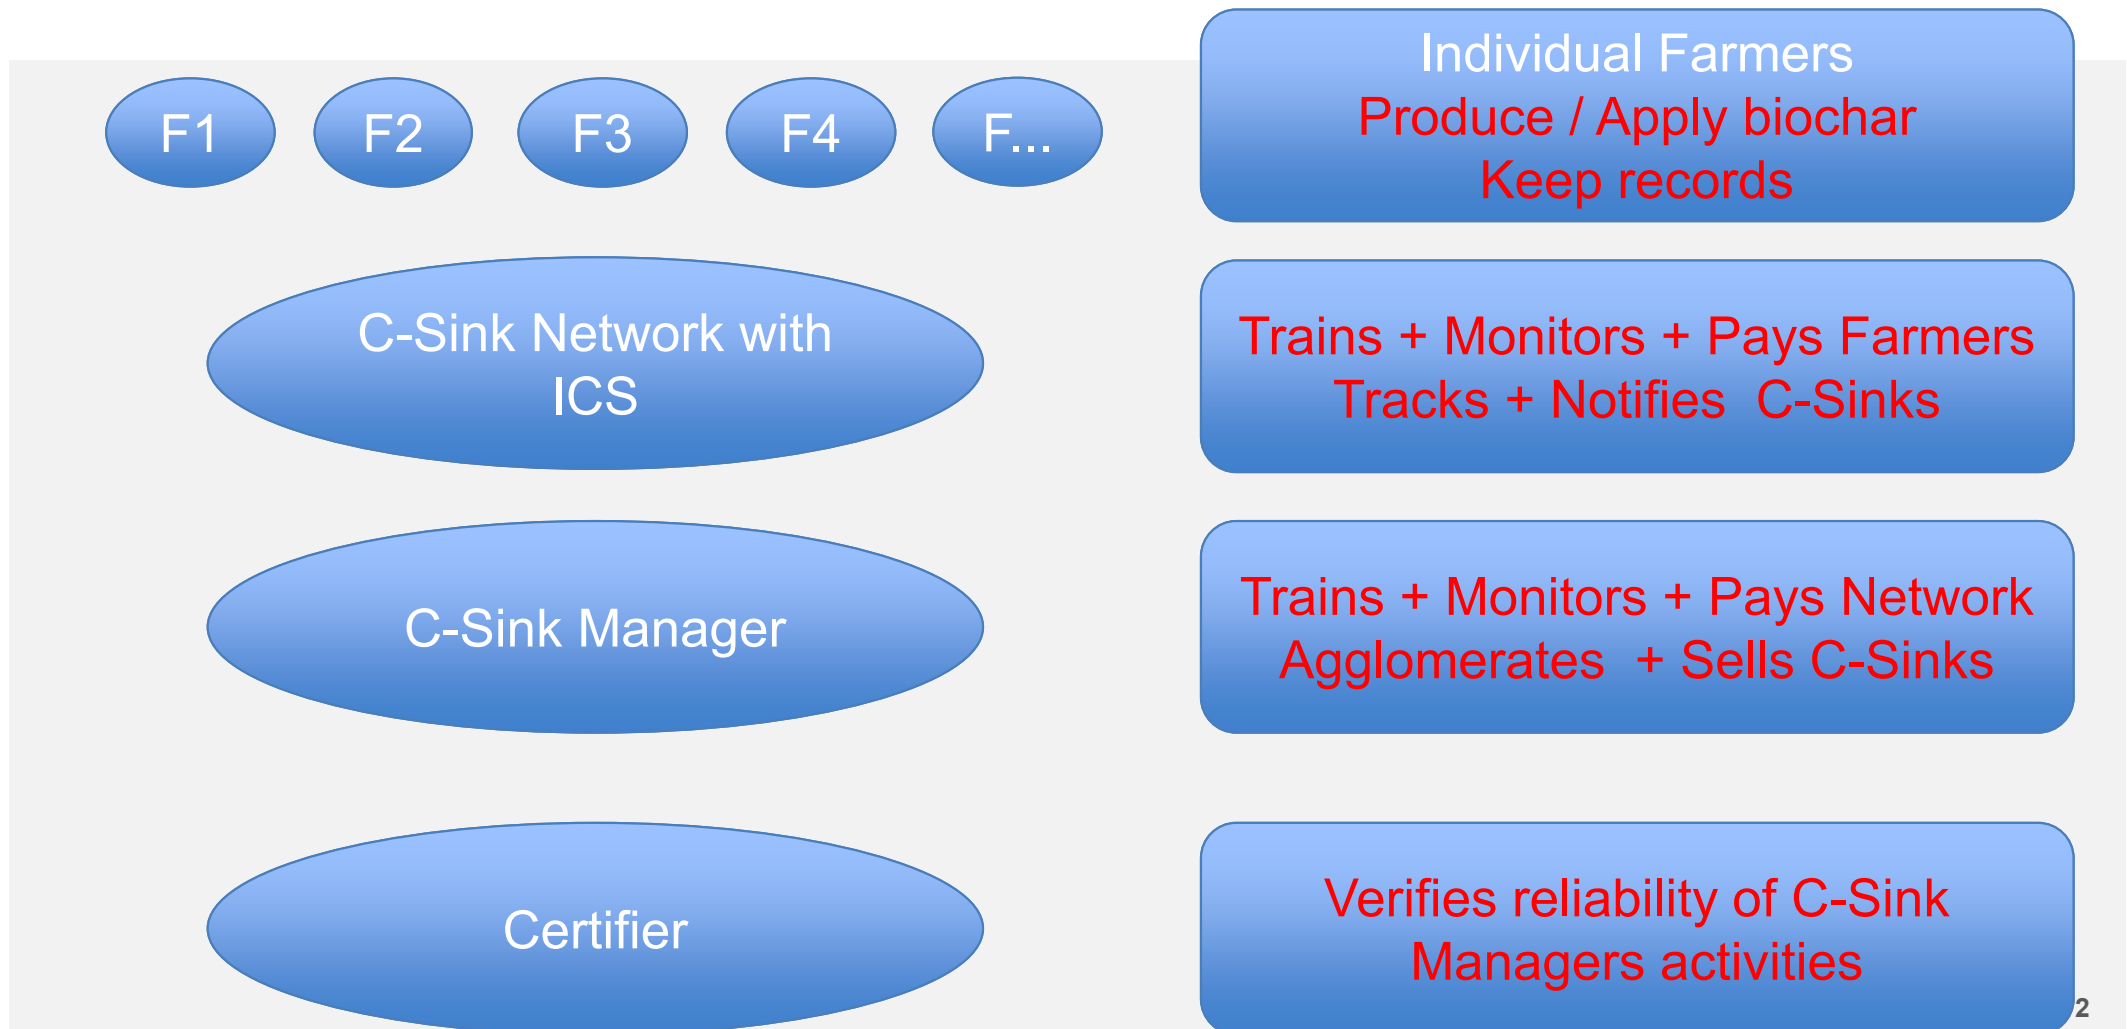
F1

F2

F3

F4

F...

Individual Farmers
Produce / Apply biochar
Keep records

C-Sink Network with ICS

Trains + Monitors + Pays Farmers
Tracks + Notifies C-Sinks

C-Sink Manager

Trains + Monitors + Pays Network
Agglomerates + Sells C-Sinks

Certifier

Verifies reliability of C-Sink Managers activities

2